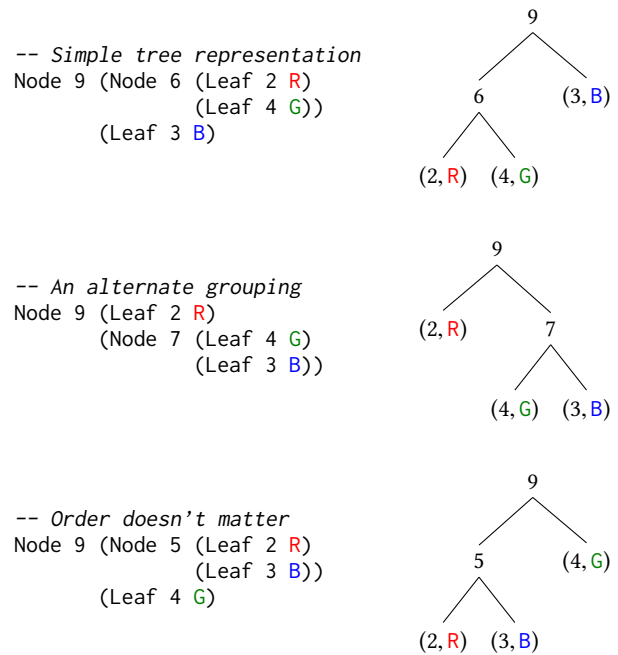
-- *Simple tree representation*
Node 9 (Node 6 (Leaf 2 R)
               (Leaf 4 G))
       (Leaf 3 B)

9
6
(3, B)
(2, R)
(4, G)

-- *An alternate grouping*
Node 9 (Leaf 2 R)
       (Node 7 (Leaf 4 G)
               (Leaf 3 B))

9
(2, R)
7
(4, G)
(3, B)

-- *Order doesn't matter*
Node 9 (Node 5 (Leaf 2 R)
               (Leaf 3 B))
       (Leaf 4 G)

9
5
(4, G)
(2, R)
(3, B)